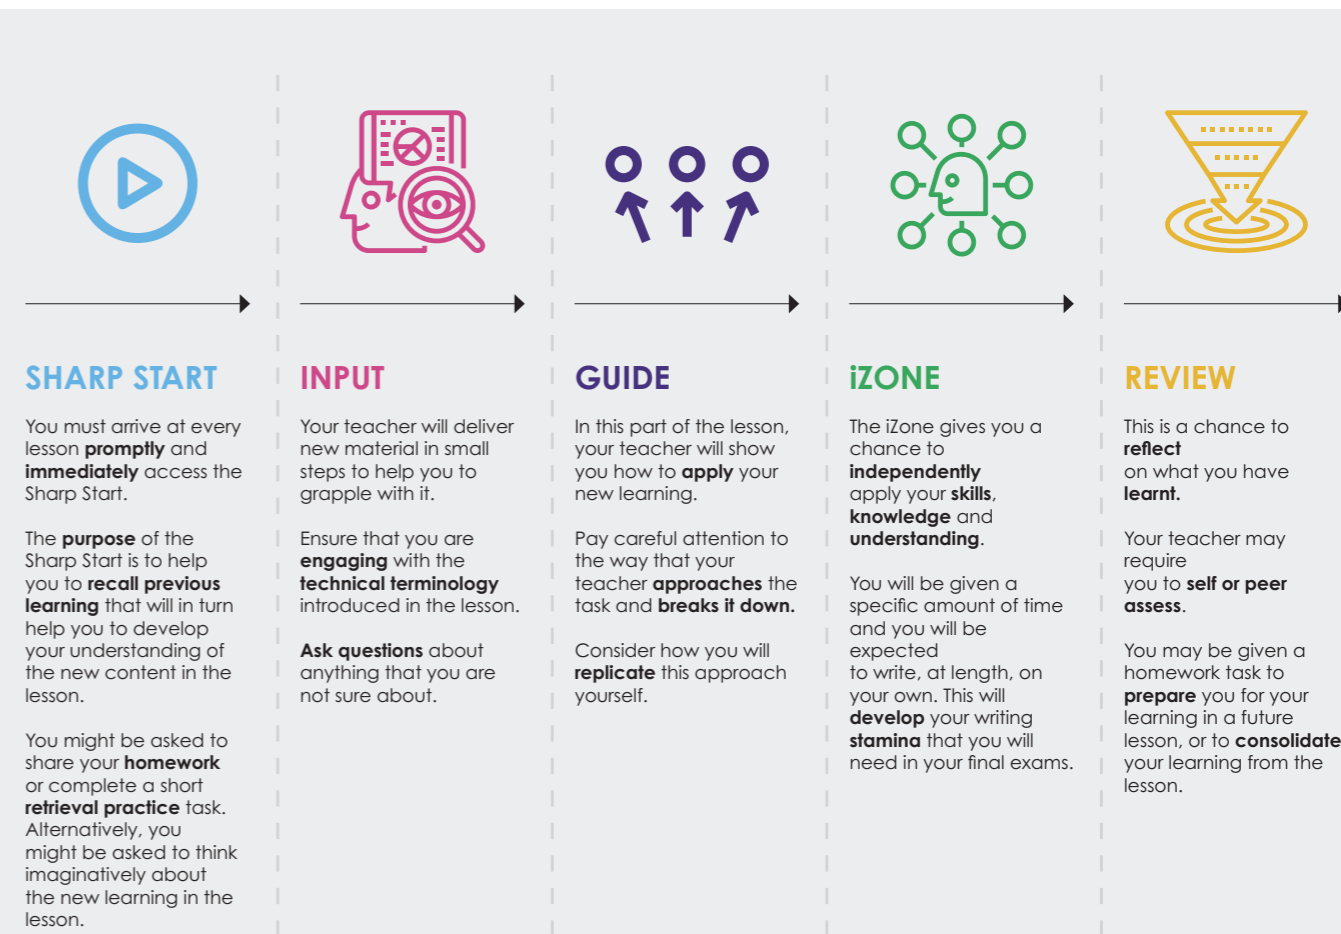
SHARP START

You must arrive at every lesson promptly and immediately access the Sharp Start.

The purpose of the Sharp Start is to help you to recall previous learning that will in turn help you to develop your understanding of the new content in the lesson.

You might be asked to share your homework or complete a short retrieval practice task. Alternatively, you might be asked to think imaginatively about the new learning in the lesson.

INPUT

Your teacher will deliver new material in small steps to help you to grapple with it.

Ensure that you are engaging with the technical terminology introduced in the lesson.

Ask questions about anything that you are not sure about.

GUIDE

In this part of the lesson, your teacher will show you how to apply your new learning.

Pay careful attention to the way that your teacher approaches the task and breaks it down.

Consider how you will replicate this approach yourself.

iZONE

The iZone gives you a chance to independently apply your skills, knowledge and understanding.

You will be given a specific amount of time and you will be expected to write, at length, on your own. This will develop your writing stamina that you will need in your final exams.

REVIEW

This is a chance to reflect on what you have learnt.

Your teacher may require you to self or peer assess.

You may be given a homework task to prepare you for your learning in a future lesson, or to consolidate your learning from the lesson.